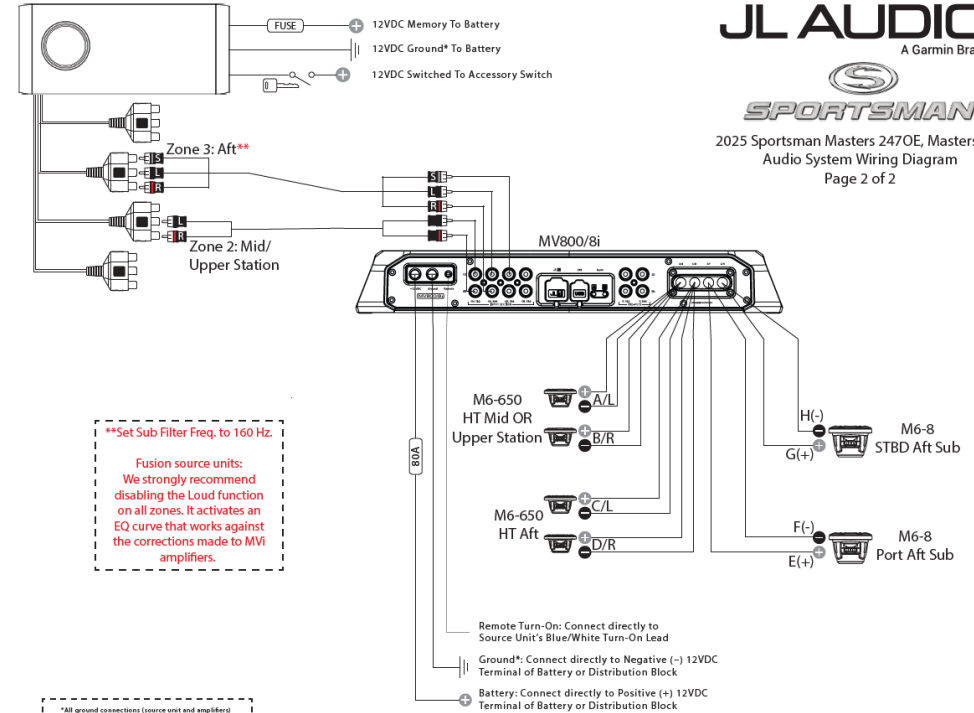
FUSE

12VDC Memory To Battery

12VDC Ground* To Battery

12VDC Switched To Accessory Switch

JL AUDIO

A Garmin Bra

SPORTSMAN

2025 Sportsman Masters 247OE, Masters
Audio System Wiring Diagram
Page 2 of 2

Zone 3: Aft**

S
L
R

S
L
R
L
R

L
R

Zone 2: Mid/ Upper Station

MV800/8i

80A

M6-650
HT Mid OR
Upper Station

A/L

B/R

C/L

M6-650
HT Aft

D/R

H(-)

G(+)

M6-8
STBD Aft Sub

F(-)

E(+)

M6-8
Port Aft Sub

**Set Sub Filter Freq. to 160 Hz.

Fusion source units:
We strongly recommend disabling the Loud function on all zones. It activates an EQ curve that works against the corrections made to MVi amplifiers.

Remote Turn-On: Connect directly to Source Unit's Blue/White Turn-On Lead

Ground*: Connect directly to Negative (–) 12VDC Terminal of Battery or Distribution Block

Battery: Connect directly to Positive (+) 12VDC Terminal of Battery or Distribution Block

*All ground connections (source unit and amplifiers)